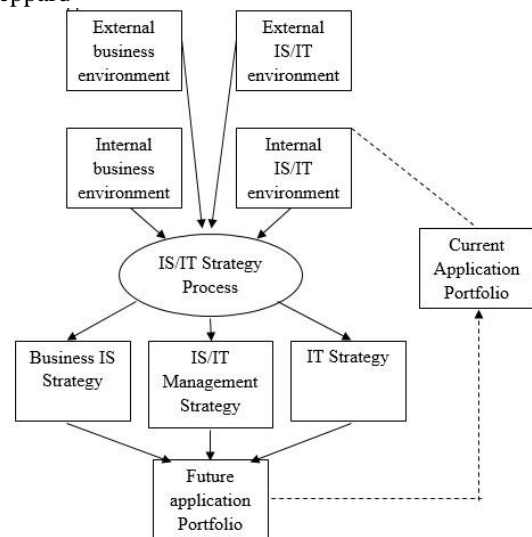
External business environment

External IS/IT environment

Internal business environment

Internal IS/IT environment

IS/IT Strategy Process

Current Application Portfolio

Business IS Strategy

IS/IT Management Strategy

IT Strategy

Future application Portfolio